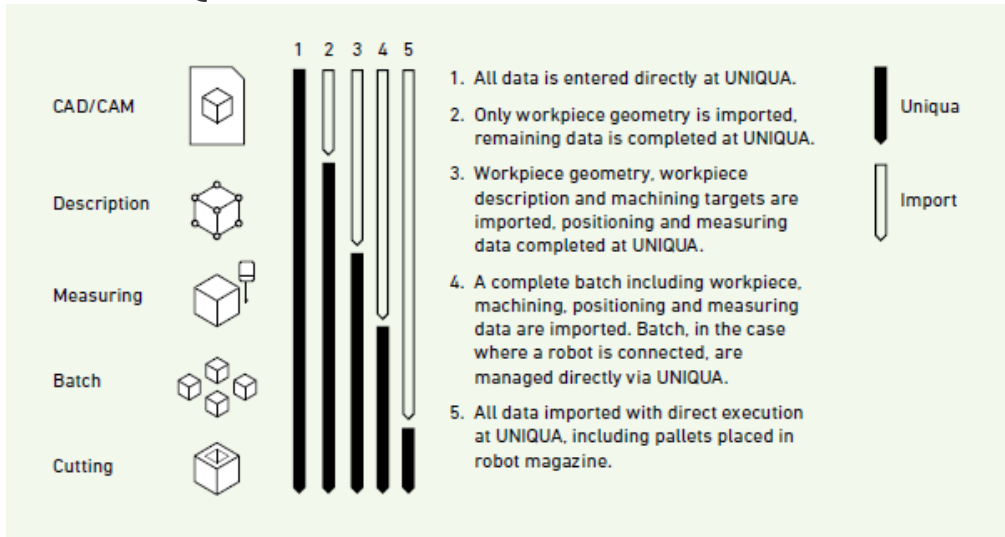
CAD/CAM

Description

Measuring

Batch

Cutting

1 2 3 4 5

1. All data is entered directly at UNIQUA.

2. Only workpiece geometry is imported, remaining data is completed at UNIQUA.

3. Workpiece geometry, workpiece description and machining targets are imported, positioning and measuring data completed at UNIQUA.

4. A complete batch including workpiece, machining, positioning and measuring data are imported. Batch, in the case where a robot is connected, are managed directly via UNIQUA.

5. All data imported with direct execution at UNIQUA, including pallets placed in robot magazine.

Uniqua

Import